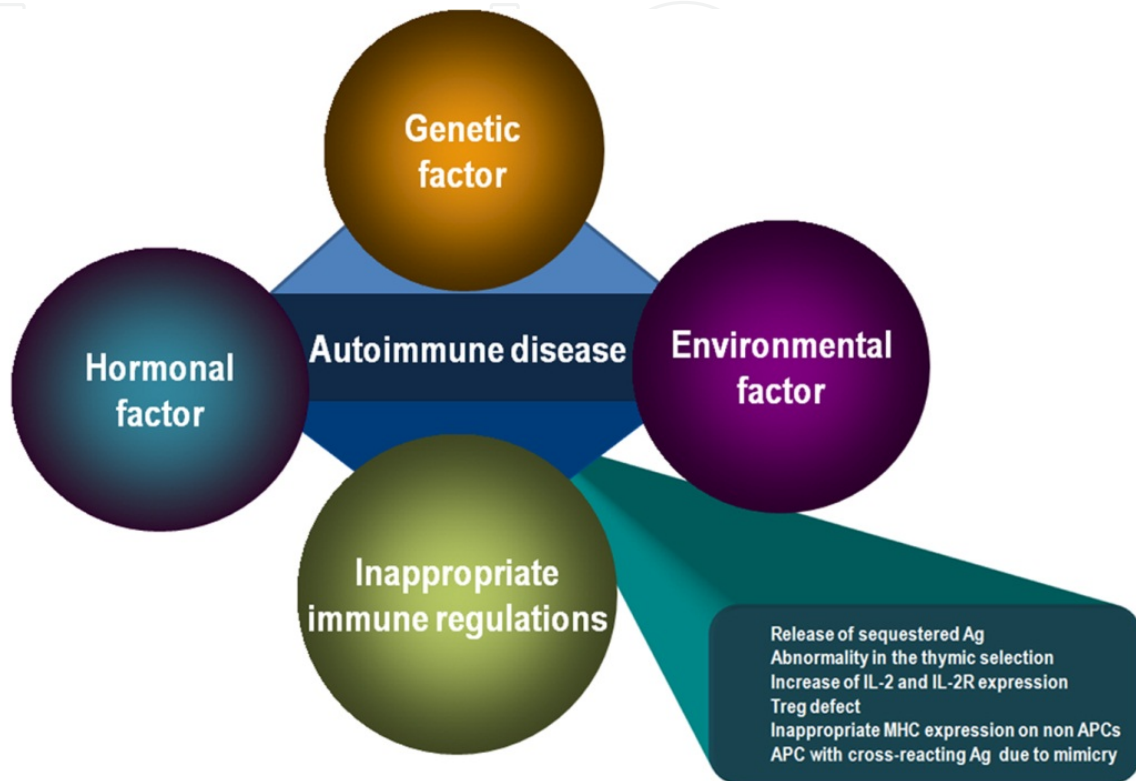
Genetic factor

Hormonal factor

Autoimmune disease

Environmental factor

Inappropriate immune regulations

Release of sequestered Ag
Abnormality in the thymic selection
Increase of IL-2 and IL-2R expression
Treg defect
Inappropriate MHC expression on non APCs
APC with cross-reacting Ag due to mimicry